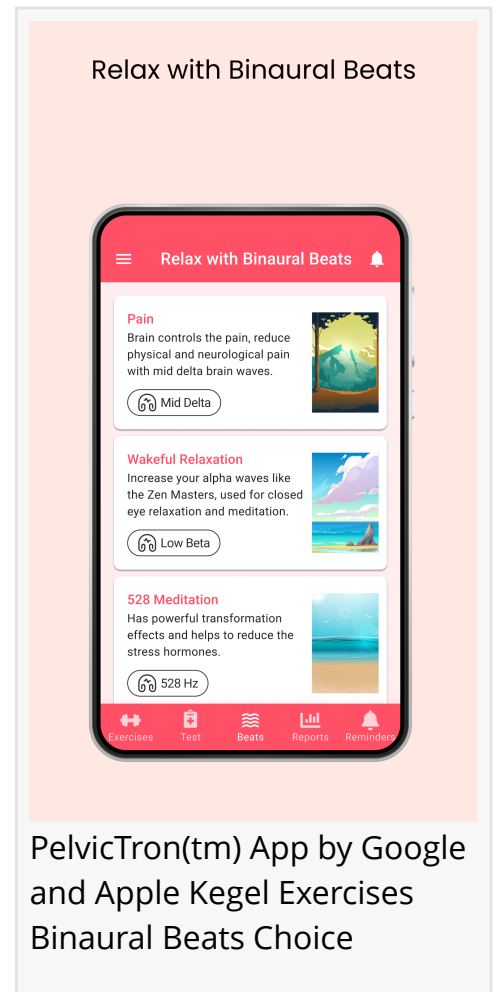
Relax with Binaural Beats

Relax with Binaural Beats

Pain
Brain controls the pain, reduce physical and neurological pain with mid delta brain waves.

Mid Delta

Wakeful Relaxation
Increase your alpha waves like the Zen Masters, used for closed eye relaxation and meditation.

Low Beta

528 Meditation
Has powerful transformation effects and helps to reduce the stress hormones.

528 Hz

Exercises Test Beats Reports Reminders

PelvicTron(tm) App by Google and Apple Kegel Exercises Binaural Beats Choice